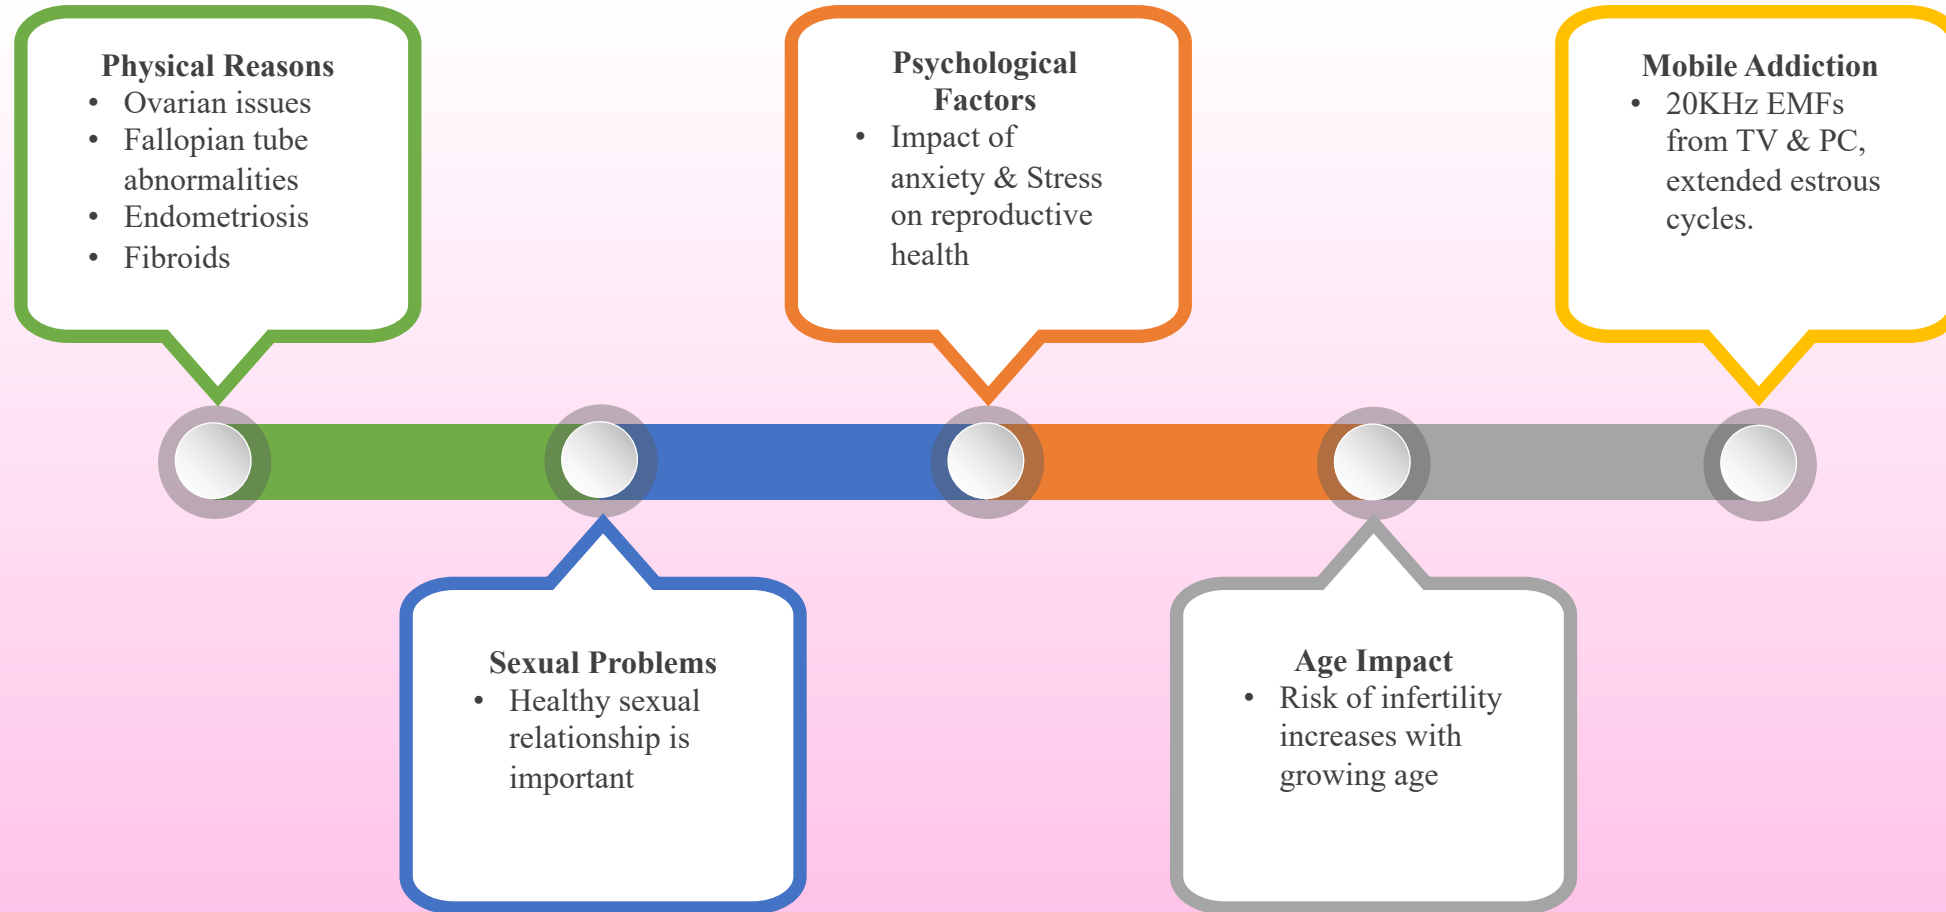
**Physical Reasons**
- Ovarian issues
- Fallopian tube abnormalities
- Endometriosis
- Fibroids

**Sexual Problems**
- Healthy sexual relationship is important

**Psychological Factors**
- Impact of anxiety & Stress on reproductive health

**Age Impact**
- Risk of infertility increases with growing age

**Mobile Addiction**
- 20KHz EMFs from TV & PC, extended estrous cycles.